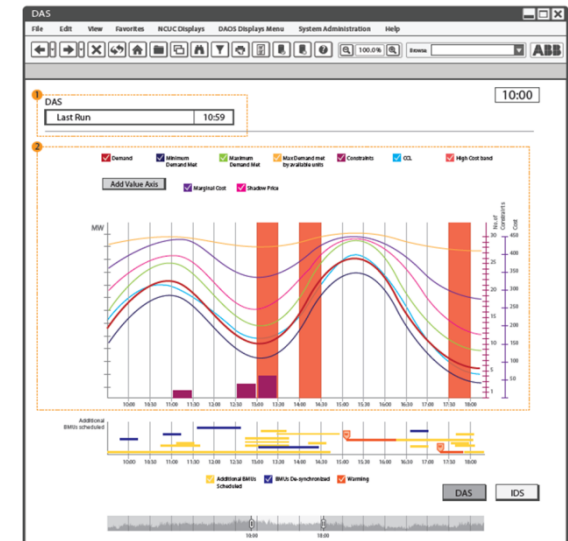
DAS

File Edit View Favorites NCUC Displays DAOS Displays Menu System Administration Help

100.0% Browse: ABB

1

DAS

10:00

| Last Run | 10:59 |
|---|---|

2

Demand
Minimum Demand Met
Maximum Demand Met
Max Demand met by available units
Constraints
CCL
High Cost band

Add Value Axis

Marginal Cost
Shadow Price

MW

No. of Constraints

Cost

30
25
20
15
10
5

450
400
350
300
250
200
150
100
50

10:00 10:30 11:00 11:30 12:00 12:30 13:00 13:30 14:00 14:30 15:00 15:30 16:00 16:30 17:00 17:30 18:00

Additional BMUs scheduled

10:00 10:30 11:00 11:30 12:00 12:30 13:00 13:30 14:00 14:30 15:00 15:30 16:00 16:30 17:00 17:30 18:00

Additional BMUs Scheduled
BMUs De-synchronised
Warning

DAS
IDS

10:00
18:00